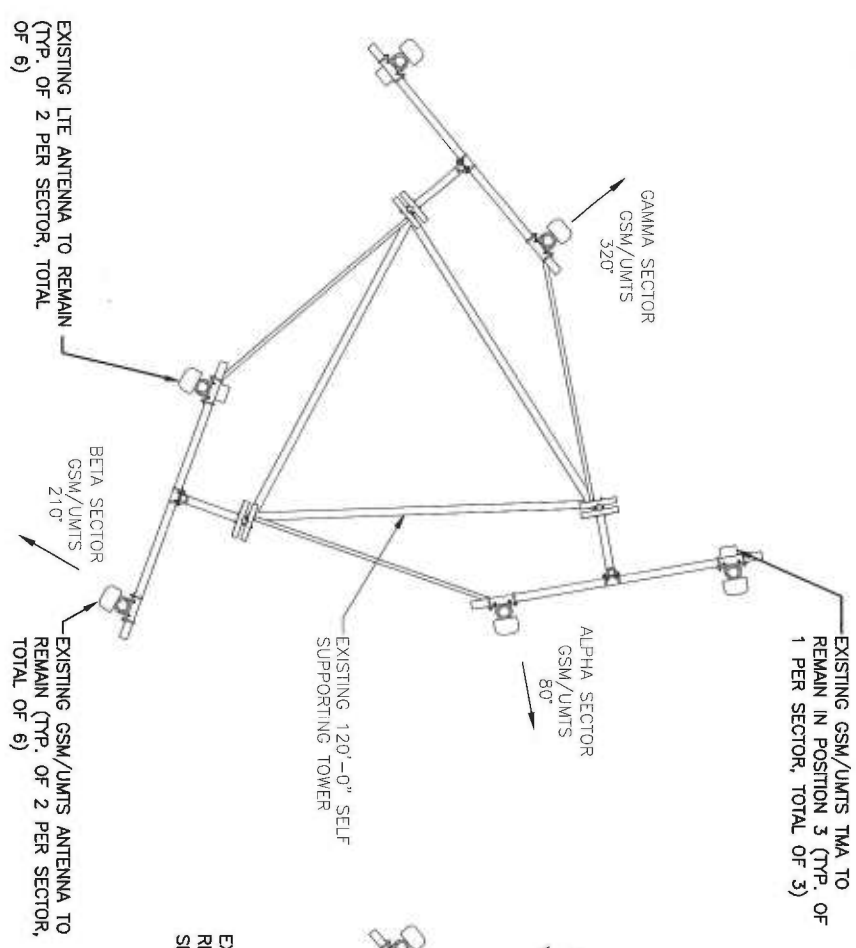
EXISTING LTE ANTENNA TO REMAIN (TYP. OF 2 PER SECTOR, TOTAL OF 6)

GAMMA SECTOR
GSM/UMTS
320°

BETA SECTOR
GSM/UMTS
210°

EXISTING 120'-0" SELF SUPPORTING TOWER

ALPHA SECTOR
GSM/UMTS
80°

EXISTING GSM/UMTS TMA TO REMAIN IN POSITION 3 (TYP. OF 1 PER SECTOR, TOTAL OF 3)

EXISTING GSM/UMTS ANTENNA TO REMAIN (TYP. OF 2 PER SECTOR, TOTAL OF 6)

EX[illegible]
R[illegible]
S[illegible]